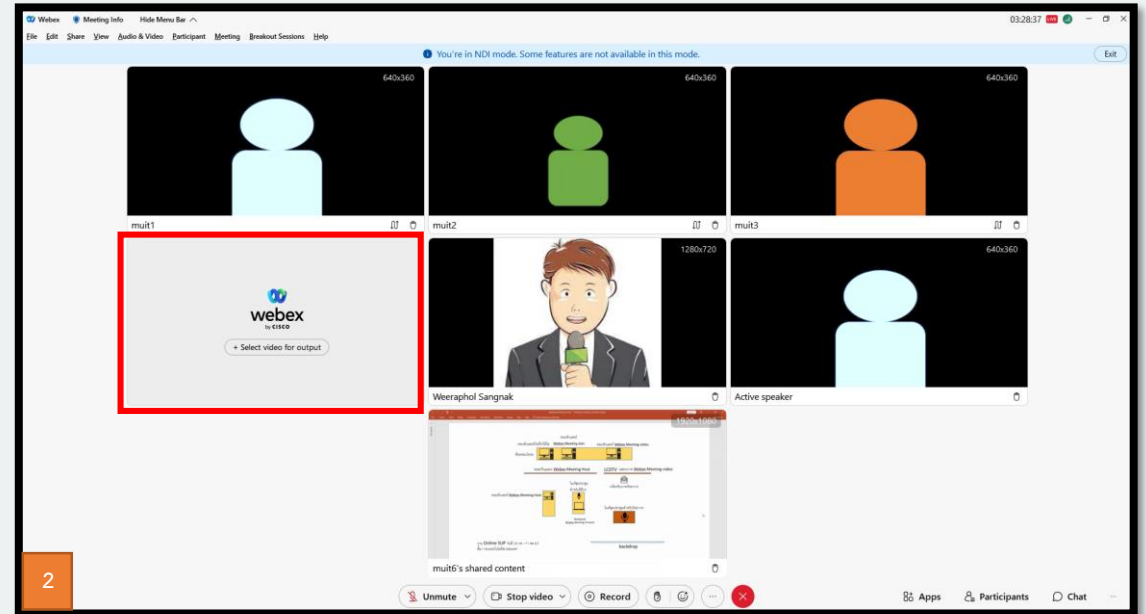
Webex Meeting Info Hide Menu Bar

03:28:37

File Edit Share View Audio & Video Participant Meeting Breakout Sessions Help

You're in NDI mode. Some features are not available in this mode.

Exit

640x360

muit1

640x360

muit2

640x360

muit3

webex by CISCO

+ Select video for output

1280x720

Weeraphol Sangnak

640x360

Active speaker

1920x1080

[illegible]

muit6's shared content

2

Unmute

Stop video

Record

Apps

Participants

Chat